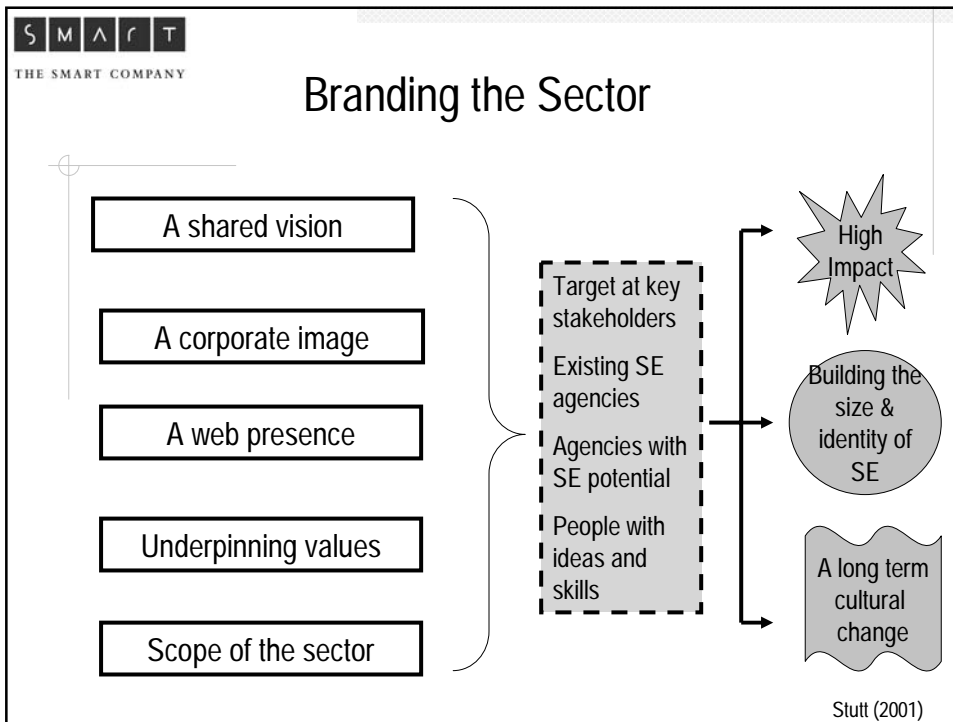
S M A R T
THE SMART COMPANY

Branding the Sector

A shared vision

A corporate image

A web presence

Underpinning values

Scope of the sector

Target at key stakeholders

Existing SE agencies

Agencies with SE potential

People with ideas and skills

High Impact

Building the size & identity of SE

A long term cultural change

Stutt (2001)